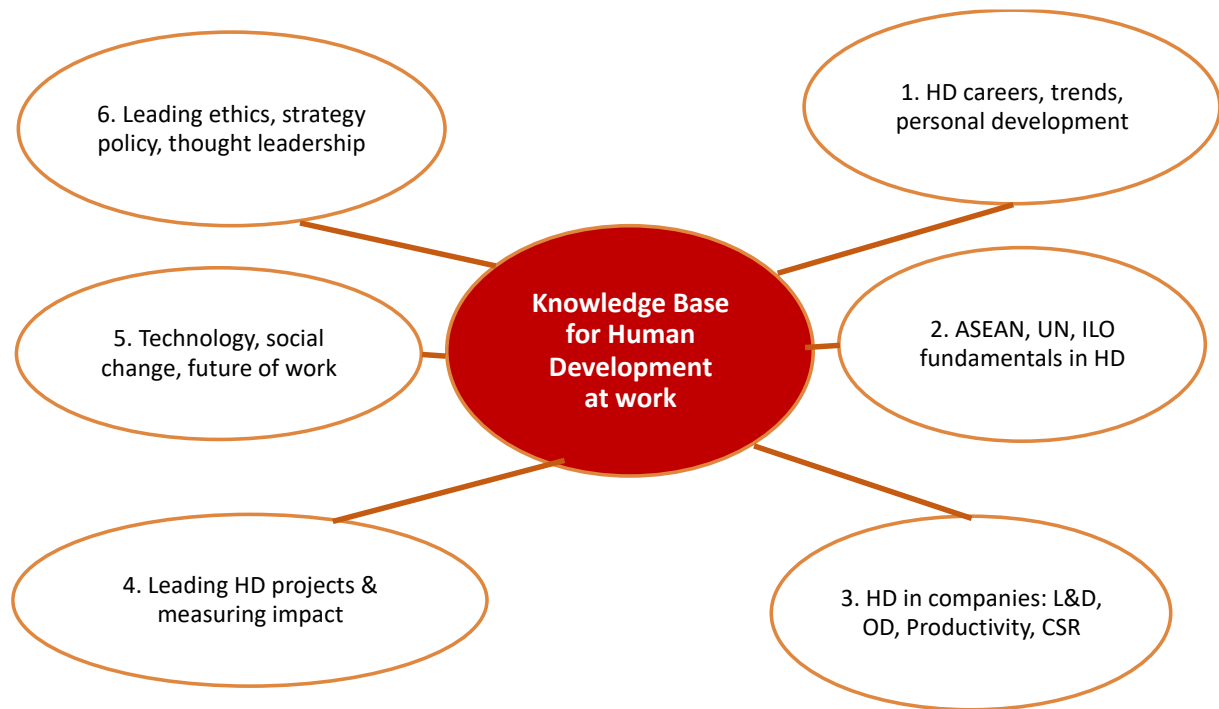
Knowledge Base for Human Development at work

1. HD careers, trends, personal development

2. ASEAN, UN, ILO fundamentals in HD

3. HD in companies: L&D, OD, Productivity, CSR

4. Leading HD projects & measuring impact

5. Technology, social change, future of work

6. Leading ethics, strategy policy, thought leadership